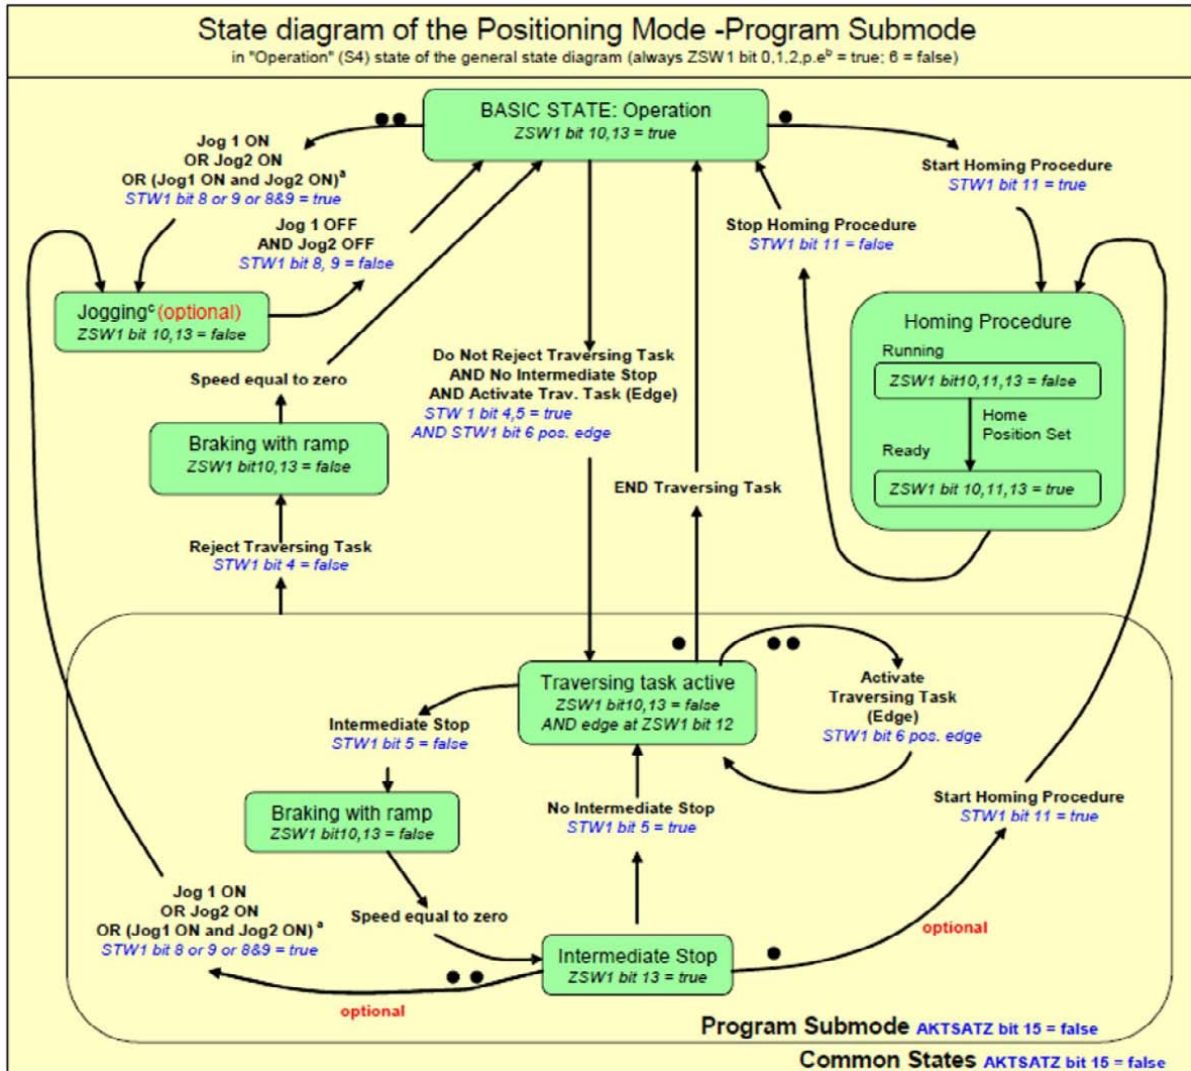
State diagram of the Positioning Mode -Program Submode

in "Operation" (S4) state of the general state diagram (always ZSW1 bit 0,1,2,p.e$^{b}$ = true; 6 = false)

BASIC STATE: Operation
ZSW1 bit 10,13 = true

Jog 1 ON
OR Jog2 ON
OR (Jog1 ON and Jog2 ON)$^{a}$
STW1 bit 8 or 9 or 8&9 = true

Start Homing Procedure
STW1 bit 11 = true

Jog 1 OFF
AND Jog2 OFF
STW1 bit 8, 9 = false

Stop Homing Procedure
STW1 bit 11 = false

Jogging$^{c}$ (optional)
ZSW1 bit 10,13 = false

Homing Procedure
Running
ZSW1 bit10,11,13 = false
Home Position Set
Ready
ZSW1 bit 10,11,13 = true

Speed equal to zero

Do Not Reject Traversing Task
AND No Intermediate Stop
AND Activate Trav. Task (Edge)
STW 1 bit 4,5 = true
AND STW1 bit 6 pos. edge

Braking with ramp
ZSW1 bit10,13 = false

END Traversing Task

Reject Traversing Task
STW1 bit 4 = false

Traversing task active
ZSW1 bit10,13 = false
AND edge at ZSW1 bit 12

Activate
Traversing Task
(Edge)
STW1 bit 6 pos. edge

Intermediate Stop
STW1 bit 5 = false

Braking with ramp
ZSW1 bit10,13 = false

No Intermediate Stop
STW1 bit 5 = true

Start Homing Procedure
STW1 bit 11 = true

Jog 1 ON
OR Jog2 ON
OR (Jog1 ON and Jog2 ON)$^{a}$
STW1 bit 8 or 9 or 8&9 = true

Speed equal to zero

optional

Intermediate Stop
ZSW1 bit 13 = true

optional

Program Submode AKTSATZ bit 15 = false

Common States AKTSATZ bit 15 = false